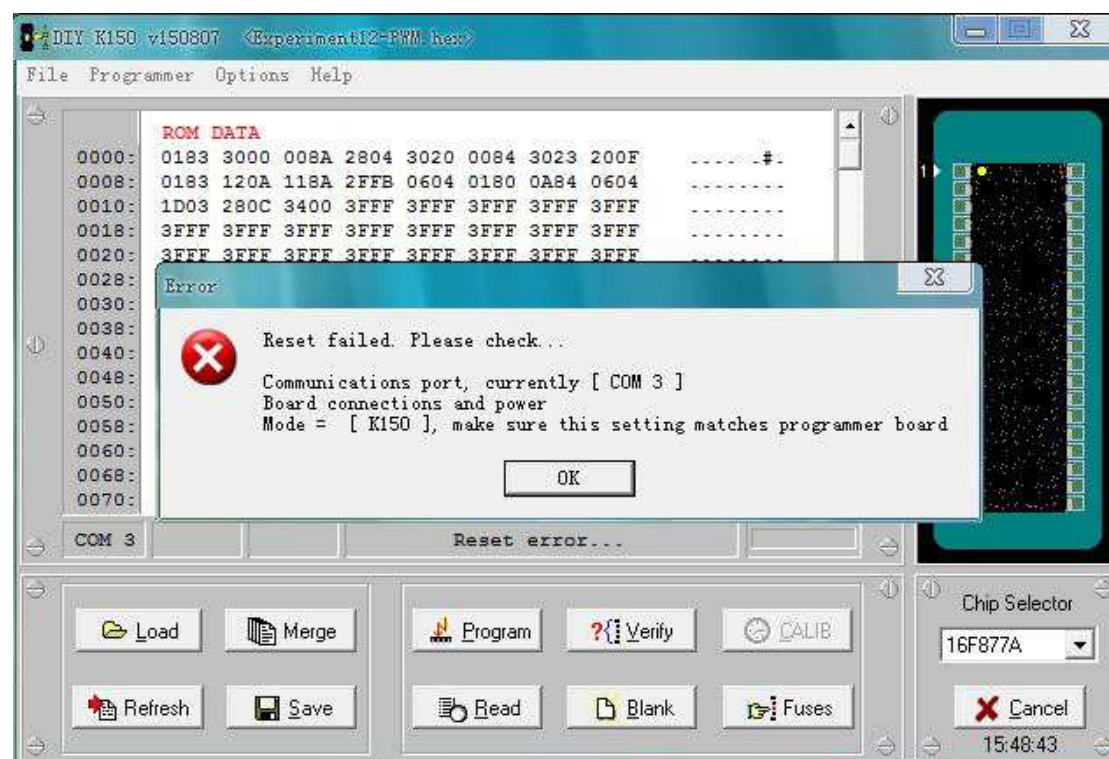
DIY K150 v150807 <Experiment12-PWM.hex>

File Programmer Options Help

ROM DATA
0000: 0183 3000 008A 2804 3020 0084 3023 200F ......#.
0008: 0183 120A 118A 2FFB 0604 0180 0A84 0604 ........
0010: 1D03 280C 3400 3FFF 3FFF 3FFF 3FFF 3FFF ........
0018: 3FFF 3FFF 3FFF 3FFF 3FFF 3FFF 3FFF 3FFF ........
0020: 3FFF 3FFF 3FFF 3FFF 3FFF 3FFF 3FFF 3FFF ........
0028:
0030:
0038:
0040:
0048:
0050:
0058:
0060:
0068:
0070:

Error

Reset failed. Please check...

Communications port, currently [ COM 3 ]
Board connections and power
Mode = [ K150 ], make sure this setting matches programmer board

OK

COM 3 Reset error...

1

Load Merge Program Verify CALIB
Refresh Save Read Blank Fuses

Chip Selector
16F877A
Cancel
15:48:43